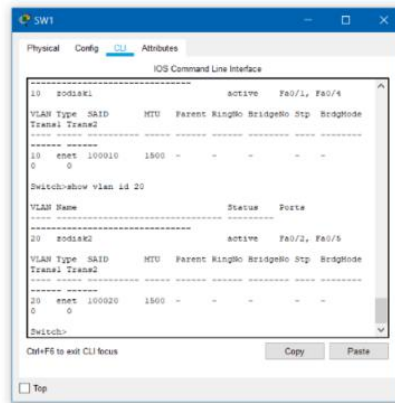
SW1

Physical Config CLI Attributes

IOS Command Line Interface

--------------------------------
10 sodisk1 active Fa0/1, Fa0/4

VLAN Type SAID MTU Parent RingNo BridgeNo Stp BrdgMode Trans1 Trans2
---- ----- ---------- ----- ------ ------ -------- ---- -------- ------ ------
10 enet 100010 1500 - - - - - 0 0

Switch>show vlan id 20

VLAN Name Status Ports
---- -------------------------------- --------- -------------------------------
20 sodisk2 active Fa0/2, Fa0/5

VLAN Type SAID MTU Parent RingNo BridgeNo Stp BrdgMode Trans1 Trans2
---- ----- ---------- ----- ------ ------ -------- ---- -------- ------ ------
20 enet 100020 1500 - - - - - 0 0

Switch>

Ctrl+F6 to exit CLI focus

Copy Paste

Top